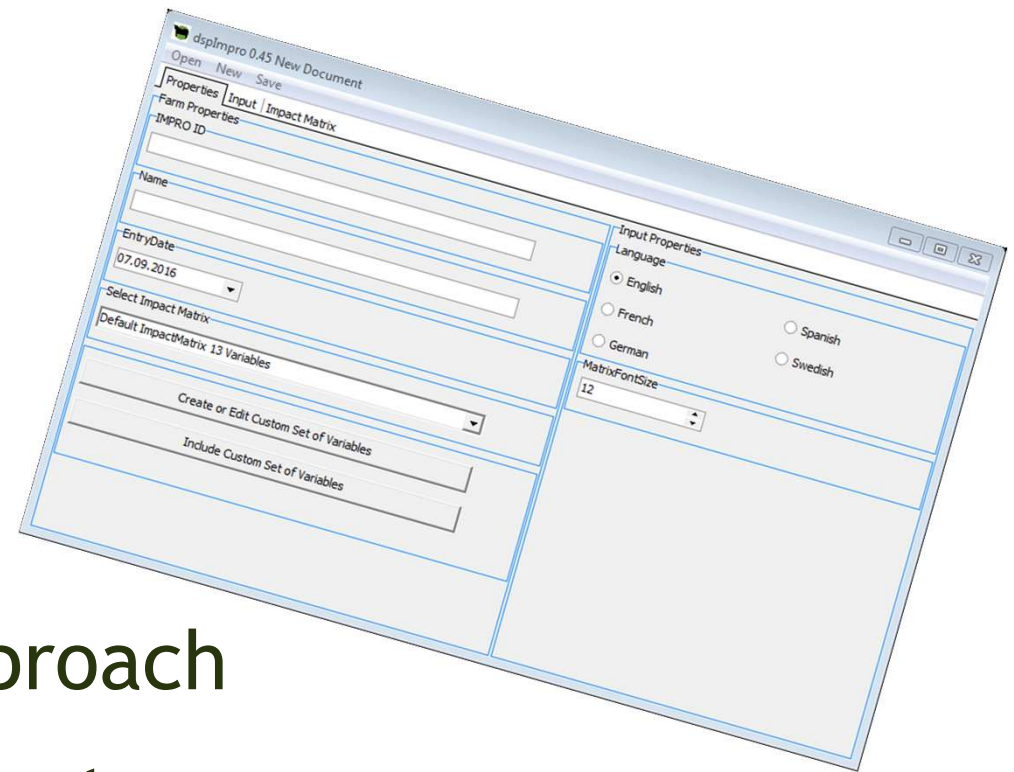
dspImpro 0.45 New Document

Open New Save

Properties Input Impact Matrix

Farm Properties

IMPRO ID

Name

EntryDate

07.09.2016

Select Impact Matrix

Default ImpactMatrix 13 Variables

Create or Edit Custom Set of Variables

Include Custom Set of Variables

Input Properties

Language

English

French

German

Spanish

Swedish

MatrixFontSize

12

proach